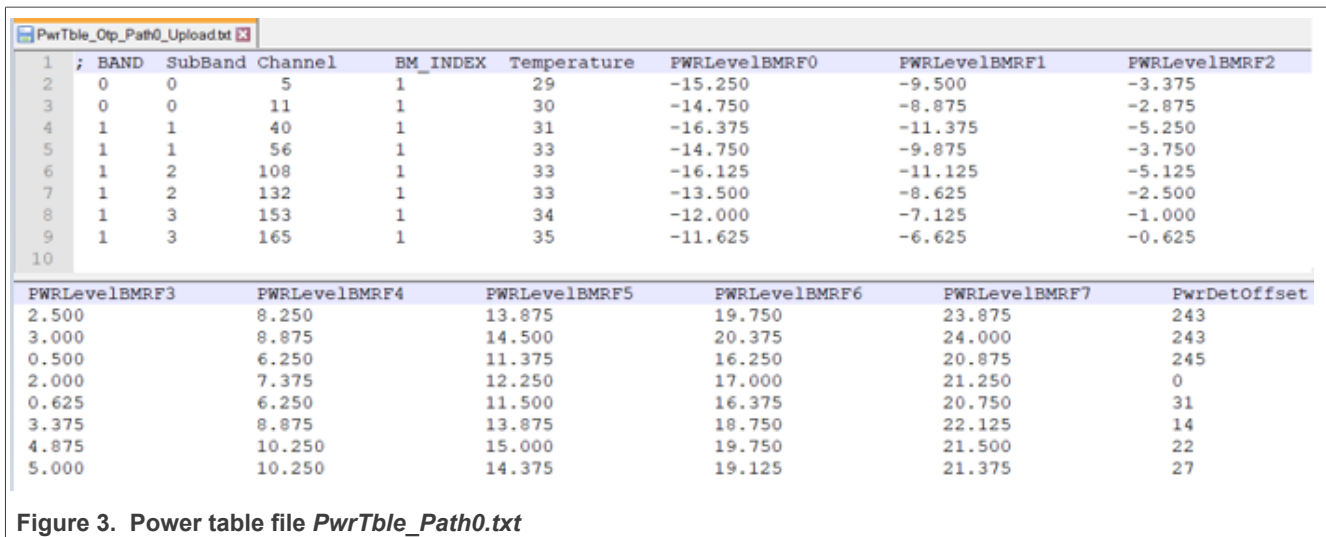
PwrTble_Otp_Path0_Upload.txt

| 1 | ; BAND | SubBand | Channel | BM_INDEX | Temperature | PWRLevelBMRF0 | PWRLevelBMRF1 | PWRLevelBMRF2 |
|---|---|---|---|---|---|---|---|---|
| 2 | 0 | 0 | 5 | 1 | 29 | -15.250 | -9.500 | -3.375 |
| 3 | 0 | 0 | 11 | 1 | 30 | -14.750 | -8.875 | -2.875 |
| 4 | 1 | 1 | 40 | 1 | 31 | -16.375 | -11.375 | -5.250 |
| 5 | 1 | 1 | 56 | 1 | 33 | -14.750 | -9.875 | -3.750 |
| 6 | 1 | 2 | 108 | 1 | 33 | -16.125 | -11.125 | -5.125 |
| 7 | 1 | 2 | 132 | 1 | 33 | -13.500 | -8.625 | -2.500 |
| 8 | 1 | 3 | 153 | 1 | 34 | -12.000 | -7.125 | -1.000 |
| 9 | 1 | 3 | 165 | 1 | 35 | -11.625 | -6.625 | -0.625 |
| 10 | | | | | | | | |

| PWRLevelBMRF3 | PWRLevelBMRF4 | PWRLevelBMRF5 | PWRLevelBMRF6 | PWRLevelBMRF7 | PwrDetOffset |
|---|---|---|---|---|---|
| 2.500 | 8.250 | 13.875 | 19.750 | 23.875 | 243 |
| 3.000 | 8.875 | 14.500 | 20.375 | 24.000 | 243 |
| 0.500 | 6.250 | 11.375 | 16.250 | 20.875 | 245 |
| 2.000 | 7.375 | 12.250 | 17.000 | 21.250 | 0 |
| 0.625 | 6.250 | 11.500 | 16.375 | 20.750 | 31 |
| 3.375 | 8.875 | 13.875 | 18.750 | 22.125 | 14 |
| 4.875 | 10.250 | 15.000 | 19.750 | 21.500 | 22 |
| 5.000 | 10.250 | 14.375 | 19.125 | 21.375 | 27 |

Figure 3. Power table file PwrTble_Path0.txt